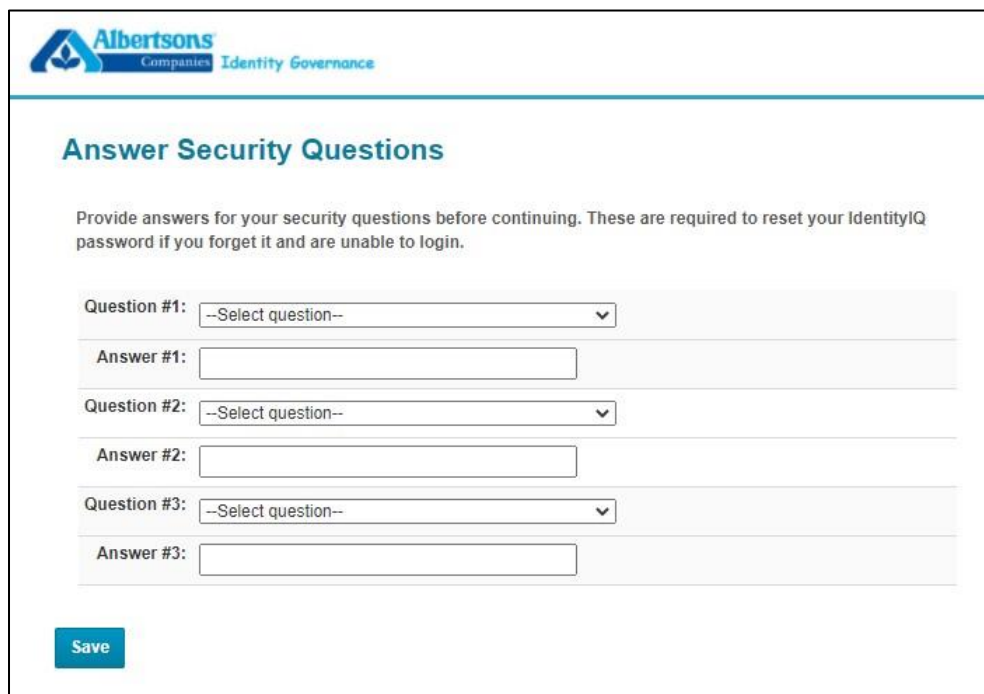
Albertsons Companies Identity Governance

Answer Security Questions

Provide answers for your security questions before continuing. These are required to reset your IdentityIQ password if you forget it and are unable to login.

| | |
|---|---|
| Question #1: | --Select question-- |
| Answer #1: | |
| Question #2: | --Select question-- |
| Answer #2: | |
| Question #3: | --Select question-- |
| Answer #3: | |

Save